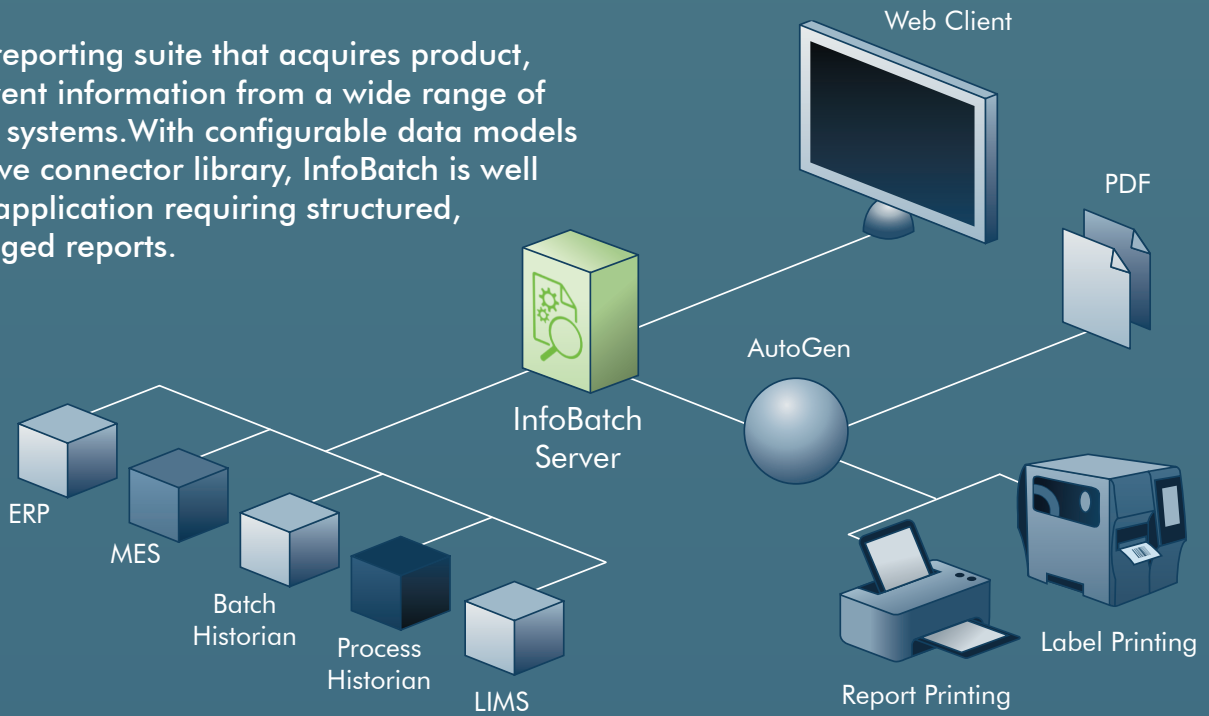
reporting suite that acquires product, rent information from a wide range of systems.With configurable data models ve connector library, InfoBatch is well application requiring structured, ged reports.

Web Client

PDF

InfoBatch Server

AutoGen

ERP

MES

Batch Historian

Process Historian

LIMS

Label Printing

Report Printing